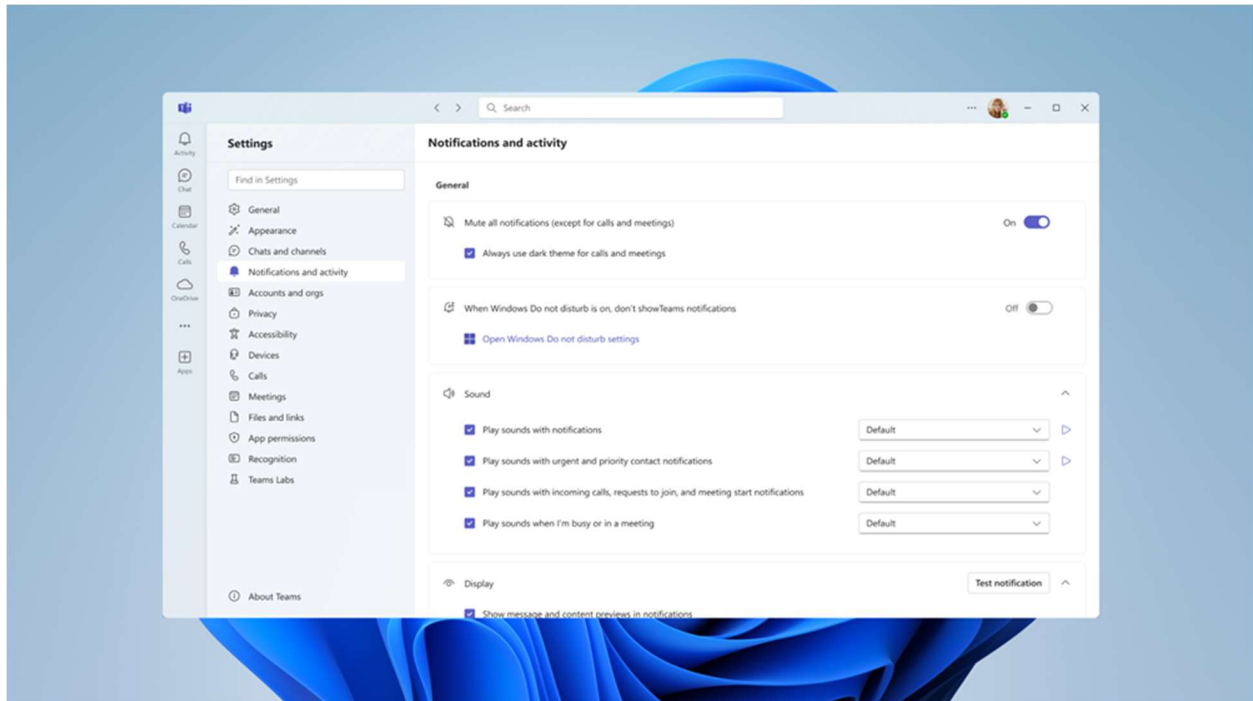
Search

Activity
Chat
Calendar
Calls
OneDrive
...
Apps

Settings

Find in Settings

General
Appearance
Chats and channels
Notifications and activity
Accounts and orgs
Privacy
Accessibility
Devices
Calls
Meetings
Files and links
App permissions
Recognition
Teams Labs

About Teams

Notifications and activity

General

Mute all notifications (except for calls and meetings) On

Always use dark theme for calls and meetings

When Windows Do not disturb is on, don't showTeams notifications Off

Open Windows Do not disturb settings

Sound

Play sounds with notifications Default

Play sounds with urgent and priority contact notifications Default

Play sounds with incoming calls, requests to join, and meeting start notifications Default

Play sounds when I'm busy or in a meeting Default

Display Test notification

Show message and content previews in notifications